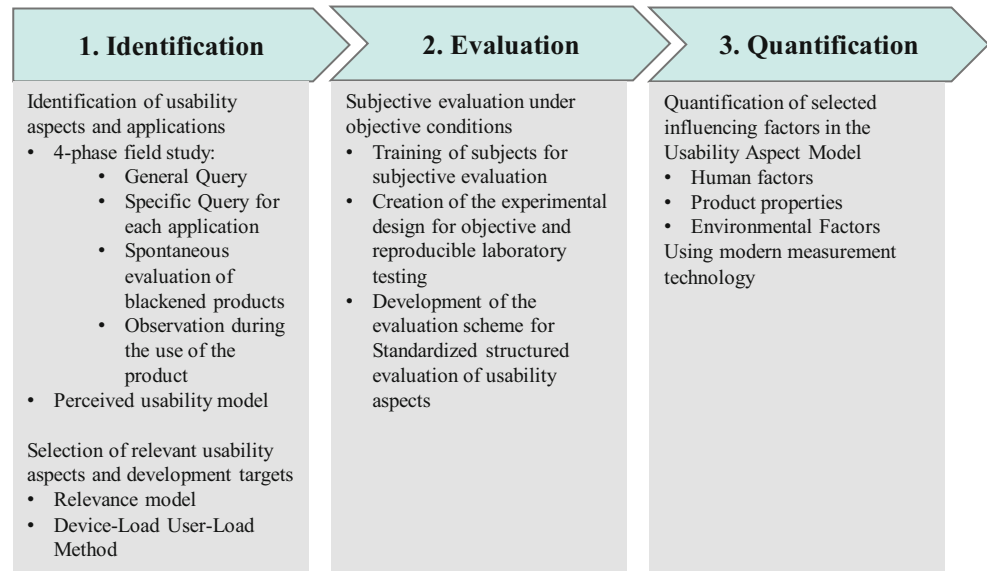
1. Identification

Identification of usability aspects and applications
• 4-phase field study:
  • General Query
  • Specific Query for each application
  • Spontaneous evaluation of blackened products
  • Observation during the use of the product
• Perceived usability model

Selection of relevant usability aspects and development targets
• Relevance model
• Device-Load User-Load Method

2. Evaluation

Subjective evaluation under objective conditions
• Training of subjects for subjective evaluation
• Creation of the experimental design for objective and reproducible laboratory testing
• Development of the evaluation scheme for Standardized structured evaluation of usability aspects

3. Quantification

Quantification of selected influencing factors in the Usability Aspect Model
• Human factors
• Product properties
• Environmental Factors
Using modern measurement technology